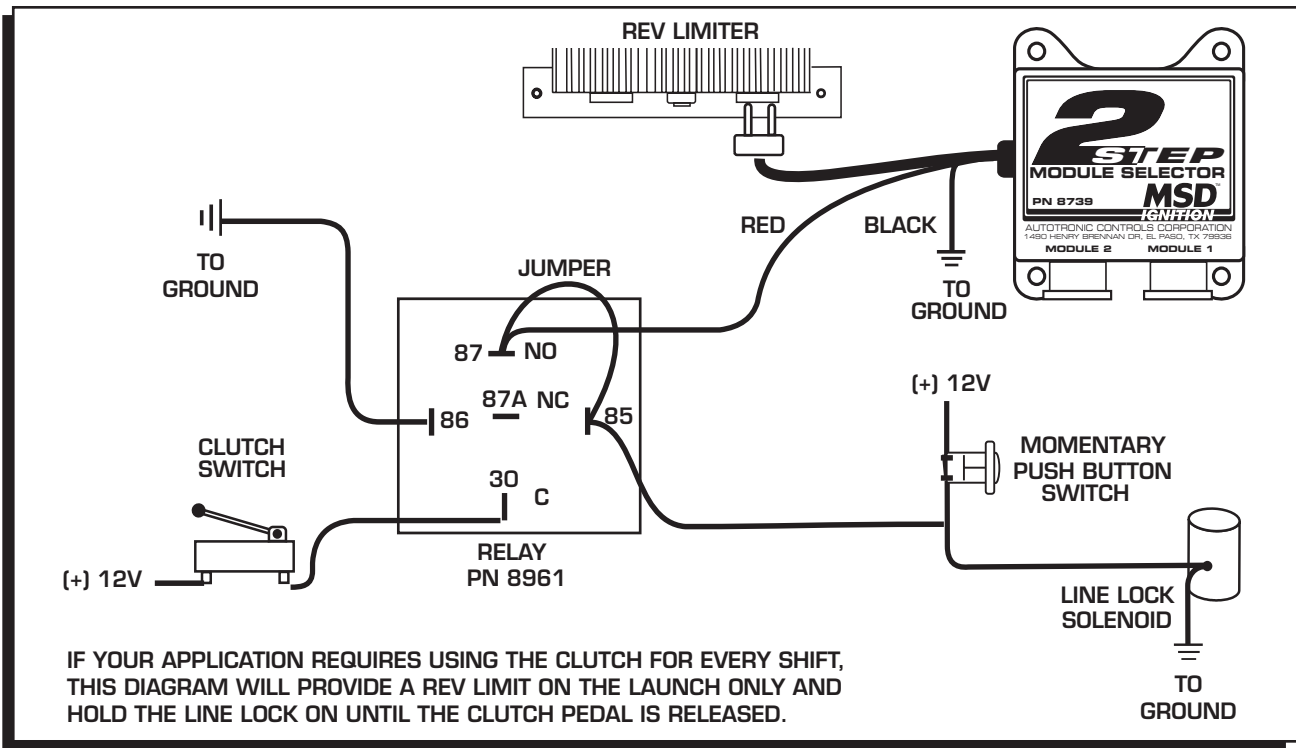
REV LIMITER

2 STEP
MODULE SELECTOR
PN 8739
MSD IGNITION
AUTOTRONIC CONTROLS CORPORATION
1490 HENRY BRENNAN DR, EL PASO, TX 79936
MODULE 2 MODULE 1

TO GROUND

RED

BLACK

TO GROUND

JUMPER

87 NO

87A NC

86

85

30 C

RELAY
PN 8961

CLUTCH SWITCH

(+) 12V

(+) 12V

MOMENTARY PUSH BUTTON SWITCH

LINE LOCK SOLENOID

TO GROUND

IF YOUR APPLICATION REQUIRES USING THE CLUTCH FOR EVERY SHIFT, THIS DIAGRAM WILL PROVIDE A REV LIMIT ON THE LAUNCH ONLY AND HOLD THE LINE LOCK ON UNTIL THE CLUTCH PEDAL IS RELEASED.